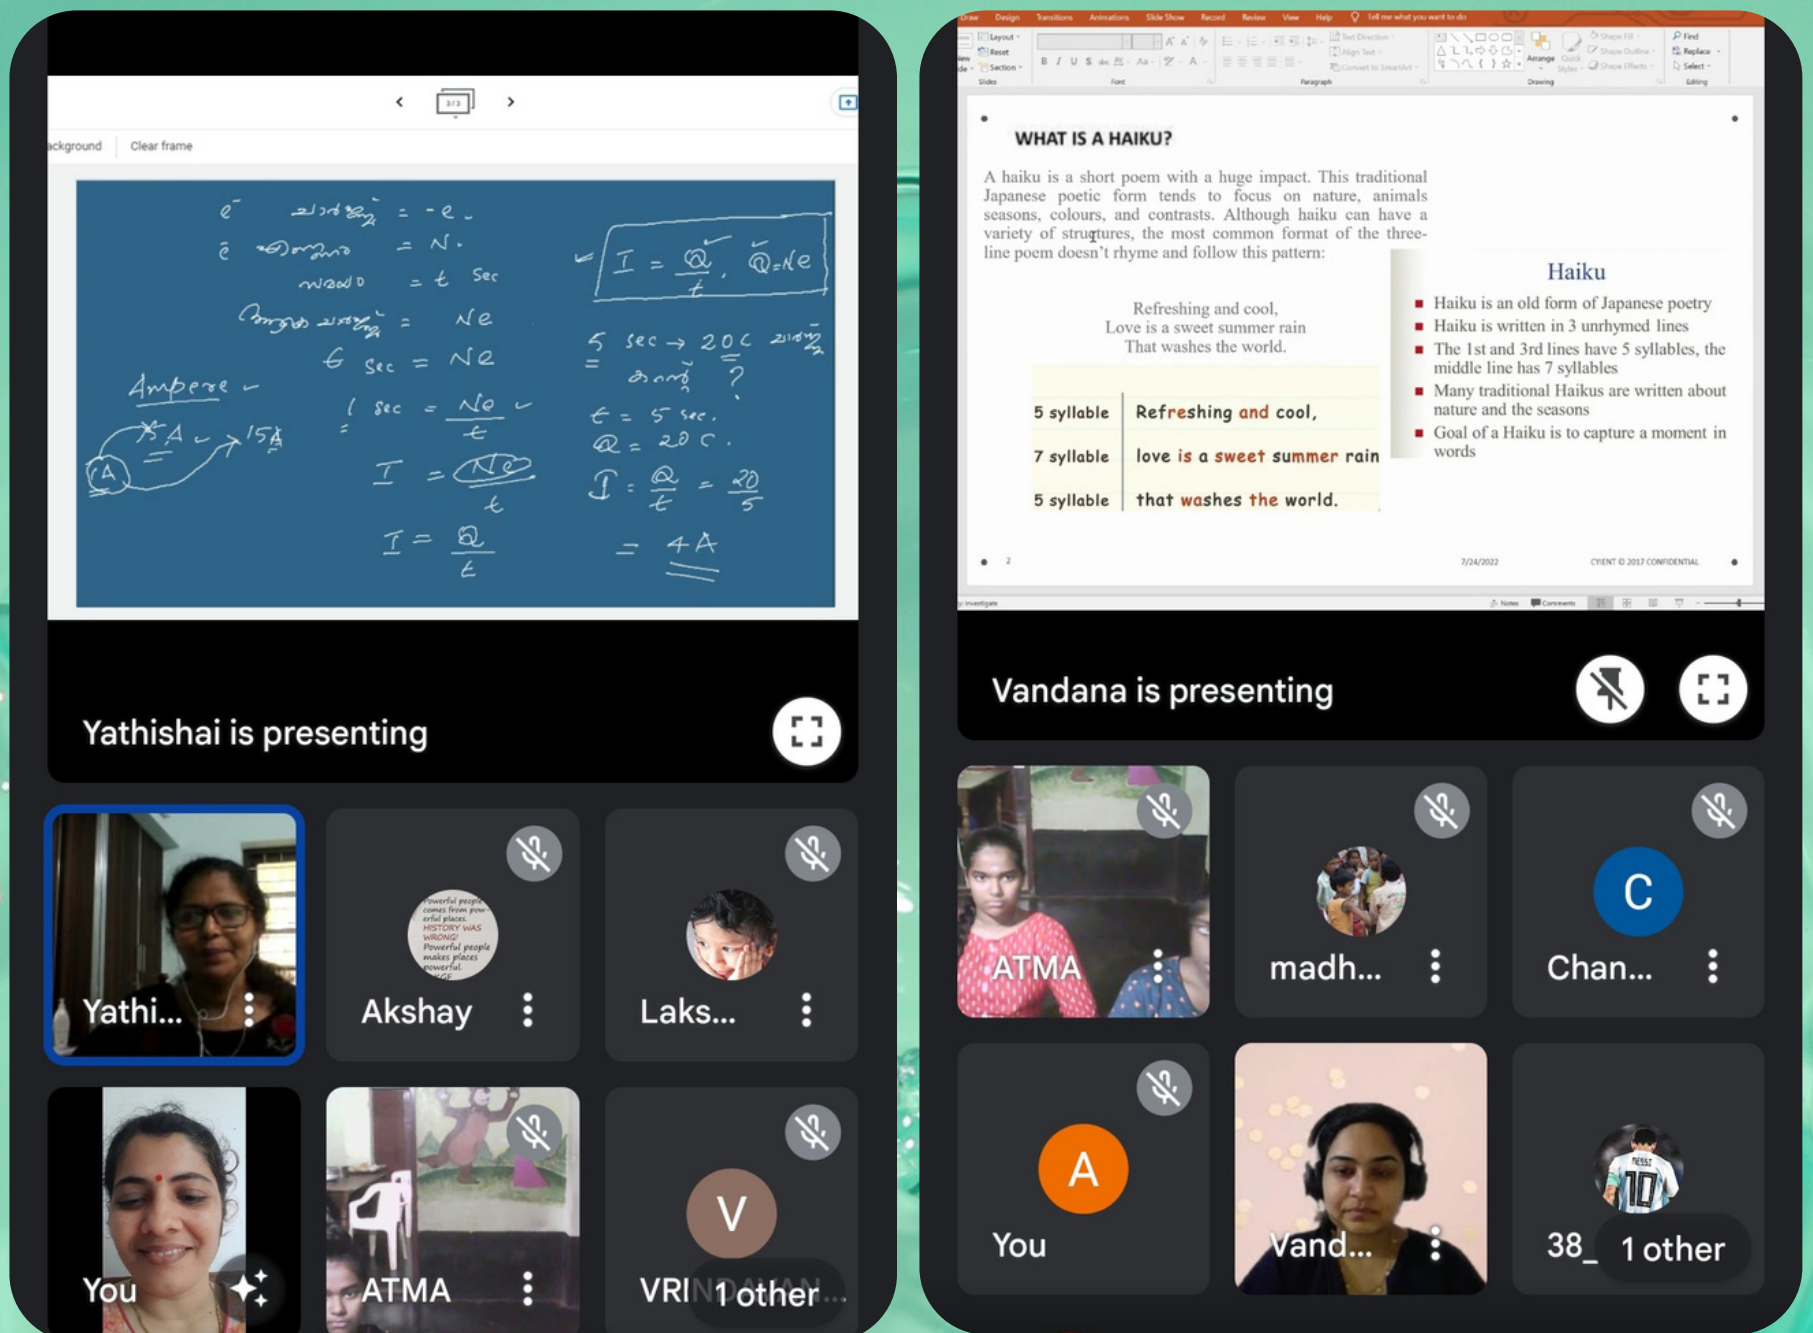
ckground Clear frame

$e^-$ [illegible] = -e
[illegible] = N.
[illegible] = t Sec
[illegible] = Ne
t Sec = Ne
1 Sec = $\frac{Ne}{t}$
$I = \frac{Ne}{t}$
$I = \frac{Q}{t}$
Ampere
15A
A

$I = \frac{Q}{t}$, Q=Ne
5 sec → 20C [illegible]
= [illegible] ?
t = 5 sec.
Q = 20 C.
$I = \frac{Q}{t} = \frac{20}{5}$
= 4A

Yathishai is presenting

Yathi...
Akshay
Laks...
You
ATMA
VRI 1 other

WHAT IS A HAIKU?

A haiku is a short poem with a huge impact. This traditional Japanese poetic form tends to focus on nature, animals seasons, colours, and contrasts. Although haiku can have a variety of structures, the most common format of the three-line poem doesn't rhyme and follow this pattern:

Refreshing and cool,
Love is a sweet summer rain
That washes the world.

| 5 syllable | Refreshing and cool, |
|---|---|
| 7 syllable | love is a sweet summer rain |
| 5 syllable | that washes the world. |

Haiku
- Haiku is an old form of Japanese poetry
- Haiku is written in 3 unrhymed lines
- The 1st and 3rd lines have 5 syllables, the middle line has 7 syllables
- Many traditional Haikus are written about nature and the seasons
- Goal of a Haiku is to capture a moment in words

2 7/24/2022 CYIENT © 2017 CONFIDENTIAL

Vandana is presenting

ATMA
madh...
C Chan...
A You
Vand...
38_ 1 other